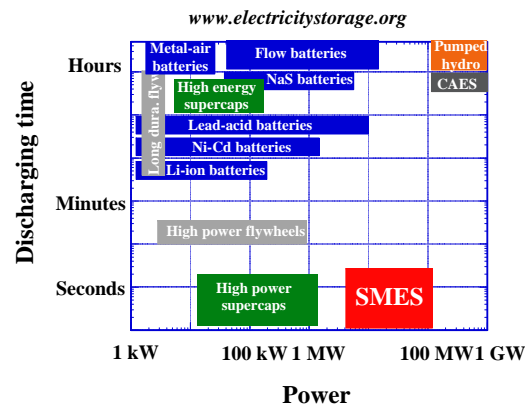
www.electricitystorage.org

Hours

Minutes

Seconds

Discharging time

Metal-air batteries

Flow batteries

Pumped hydro

NaS batteries

CAES

High energy supercaps

Long dura. flyw

Lead-acid batteries

Ni-Cd batteries

Li-ion batteries

High power flywheels

High power supercaps

SMES

1 kW

100 kW

1 MW

100 MW

1 GW

Power